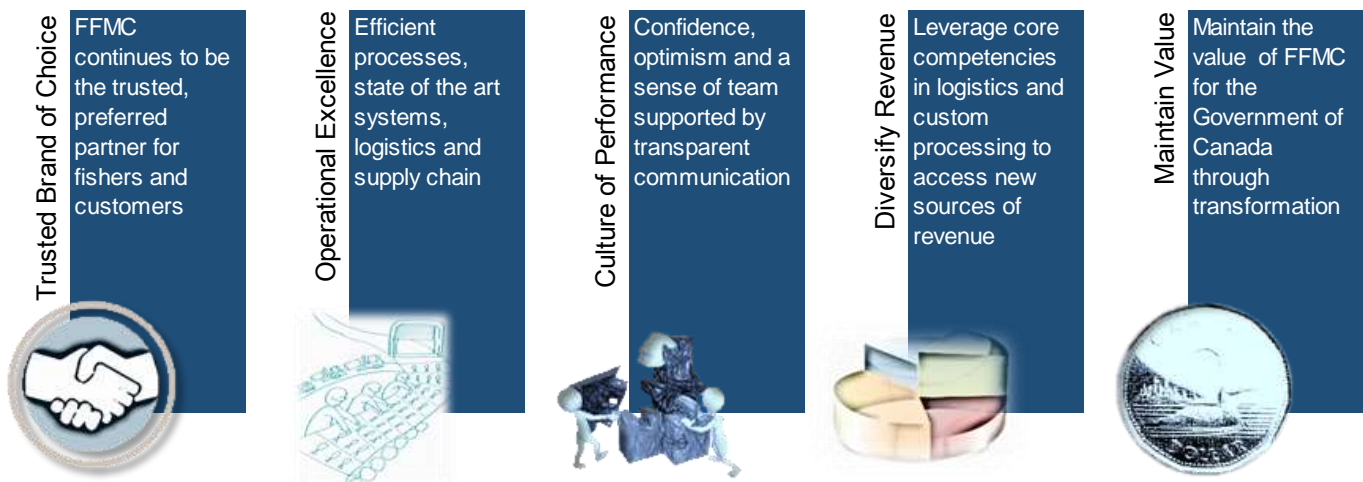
Trusted Brand of Choice

FFMC continues to be the trusted, preferred partner for fishers and customers

Operational Excellence

Efficient processes, state of the art systems, logistics and supply chain

Culture of Performance

Confidence, optimism and a sense of team supported by transparent communication

Diversify Revenue

Leverage core competencies in logistics and custom processing to access new sources of revenue

Maintain Value

Maintain the value of FFMC for the Government of Canada through transformation